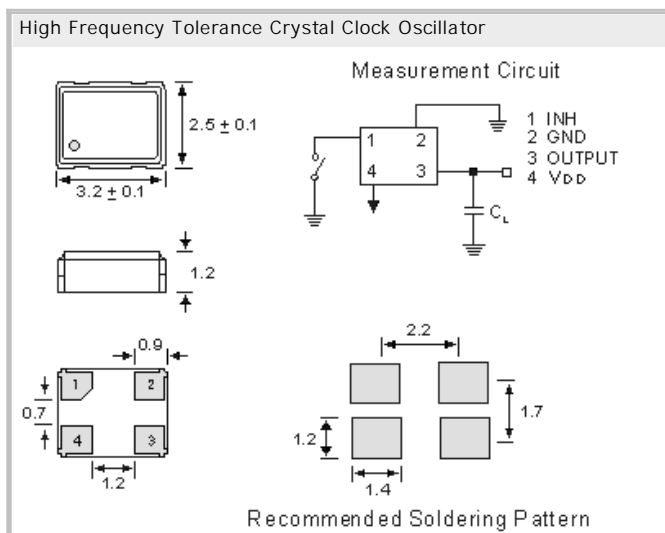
High Frequency Tolerance Crystal Clock Oscillator

2.5 ± 0.1

3.2 ± 0.1

Measurement Circuit

1

2

4

3

1 INH
2 GND
3 OUTPUT
4 VDD

$C_L$

1.2

0.9

1

2

0.7

4

3

1.2

2.2

1.7

1.2

1.4

Recommended Soldering Pattern